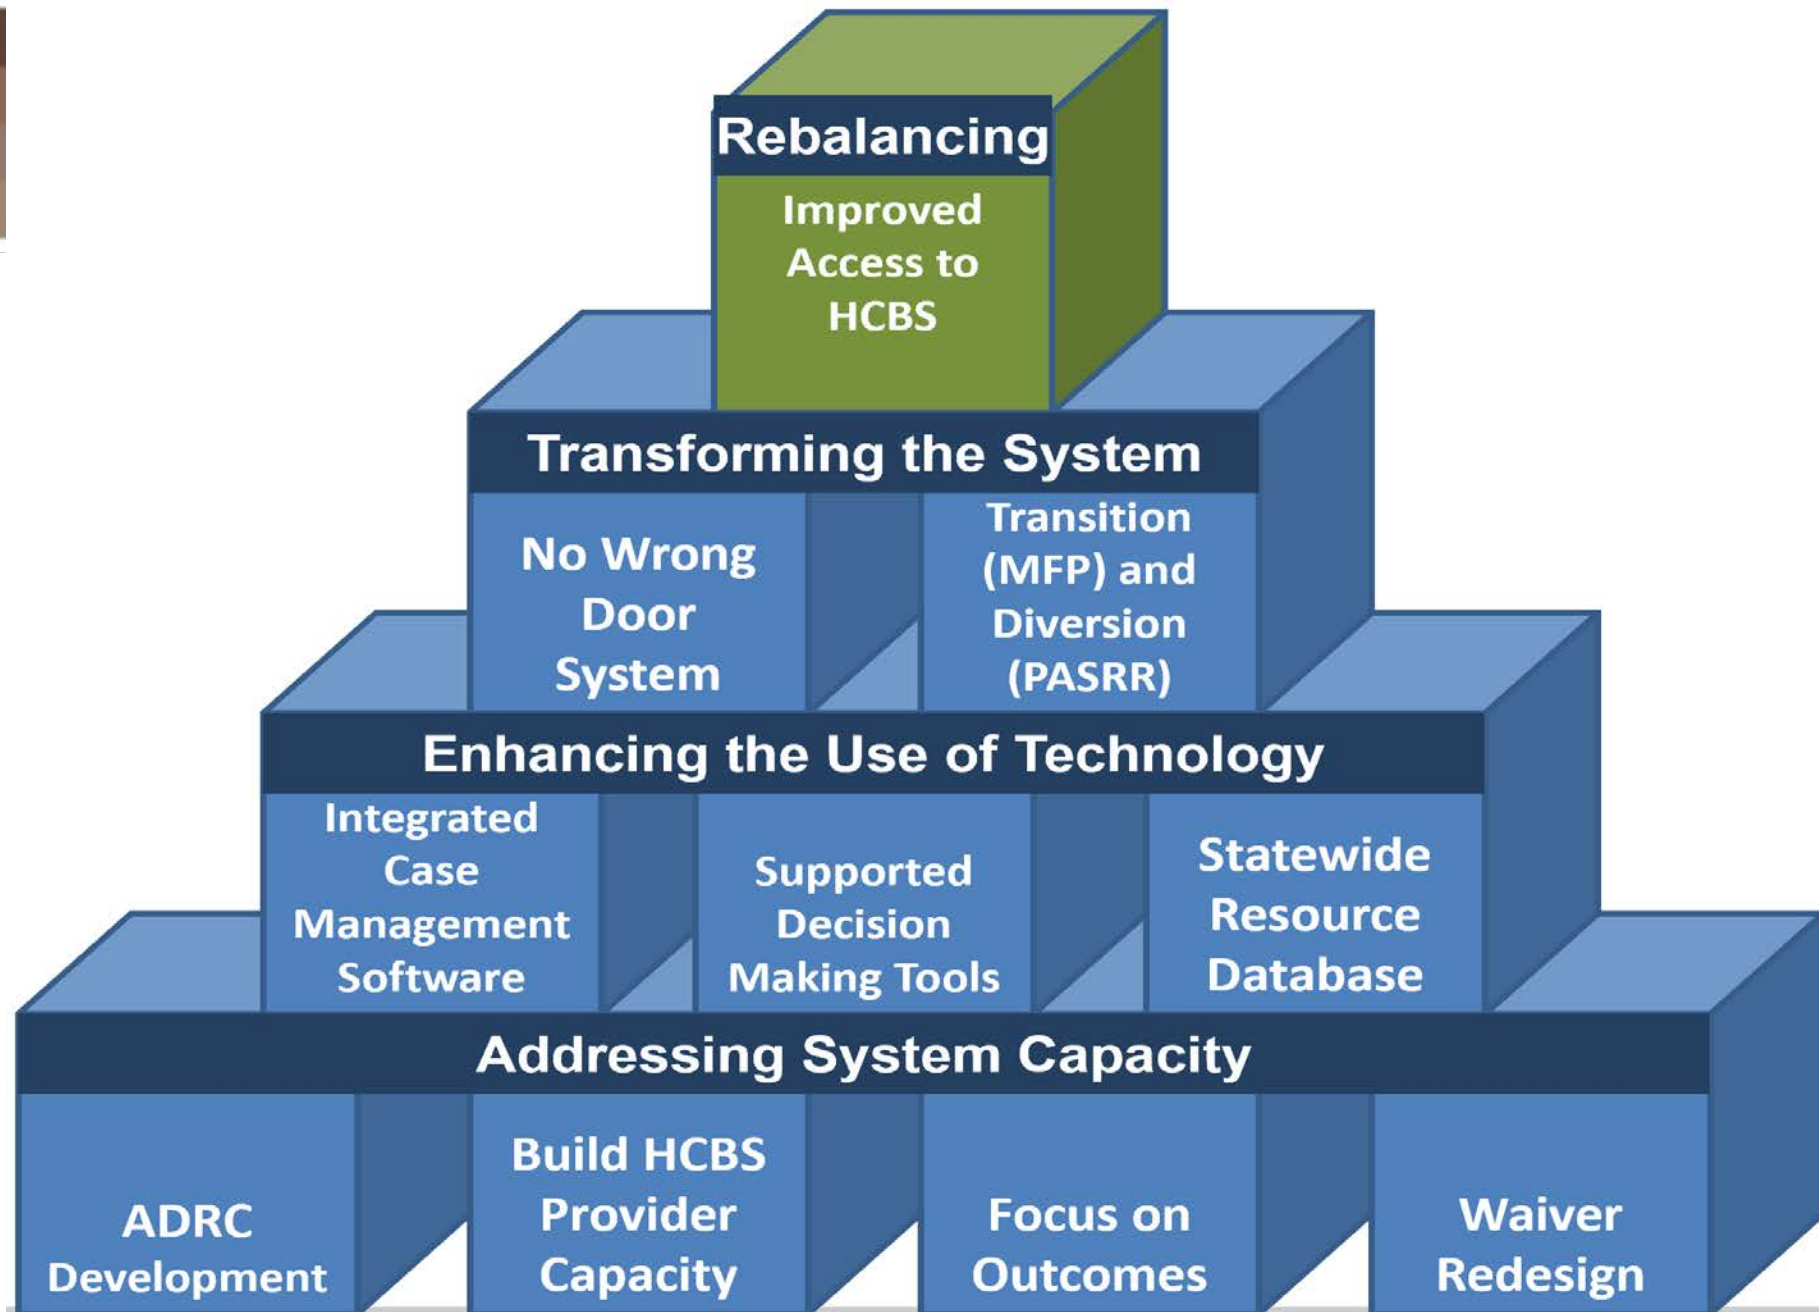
Rebalancing

Improved Access to HCBS

Transforming the System

No Wrong Door System

Transition (MFP) and Diversion (PASRR)

Enhancing the Use of Technology

Integrated Case Management Software

Supported Decision Making Tools

Statewide Resource Database

Addressing System Capacity

ADRC Development

Build HCBS Provider Capacity

Focus on Outcomes

Waiver Redesign